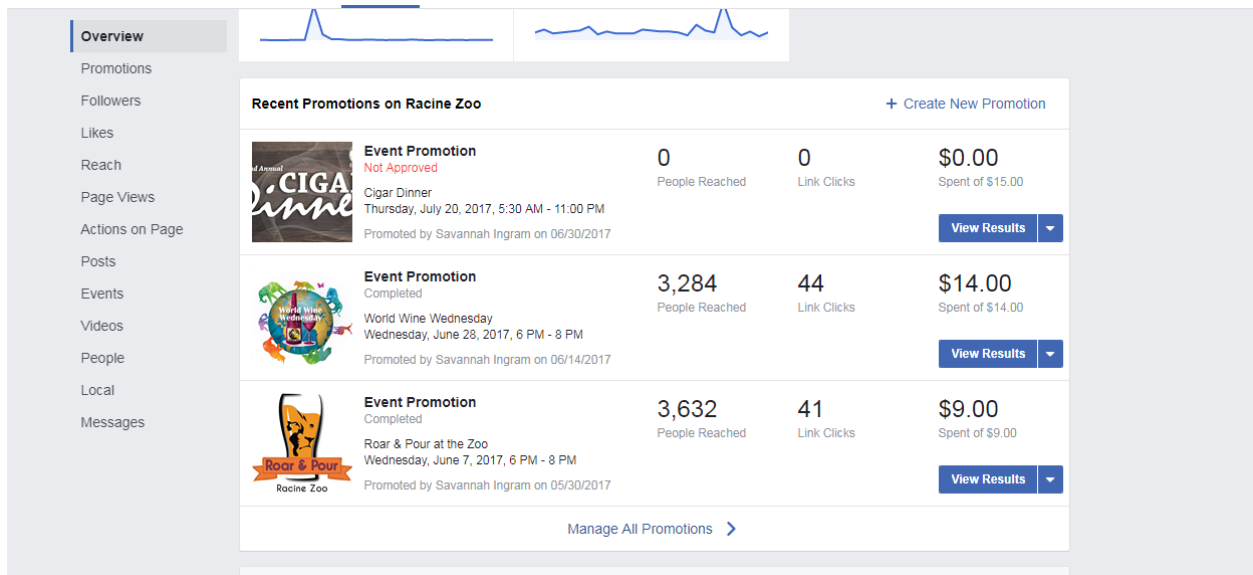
Overview
Promotions
Followers
Likes
Reach
Page Views
Actions on Page
Posts
Events
Videos
People
Local
Messages

Recent Promotions on Racine Zoo

+ Create New Promotion

d Annual CIGAR Dinner

Event Promotion
Not Approved
Cigar Dinner
Thursday, July 20, 2017, 5:30 AM - 11:00 PM
Promoted by Savannah Ingram on 06/30/2017

0
People Reached

0
Link Clicks

$0.00
Spent of $15.00

View Results

World Wine Wednesday

Event Promotion
Completed
World Wine Wednesday
Wednesday, June 28, 2017, 6 PM - 8 PM
Promoted by Savannah Ingram on 06/14/2017

3,284
People Reached

44
Link Clicks

$14.00
Spent of $14.00

View Results

Roar & Pour
Racine Zoo

Event Promotion
Completed
Roar & Pour at the Zoo
Wednesday, June 7, 2017, 6 PM - 8 PM
Promoted by Savannah Ingram on 05/30/2017

3,632
People Reached

41
Link Clicks

$9.00
Spent of $9.00

View Results

Manage All Promotions